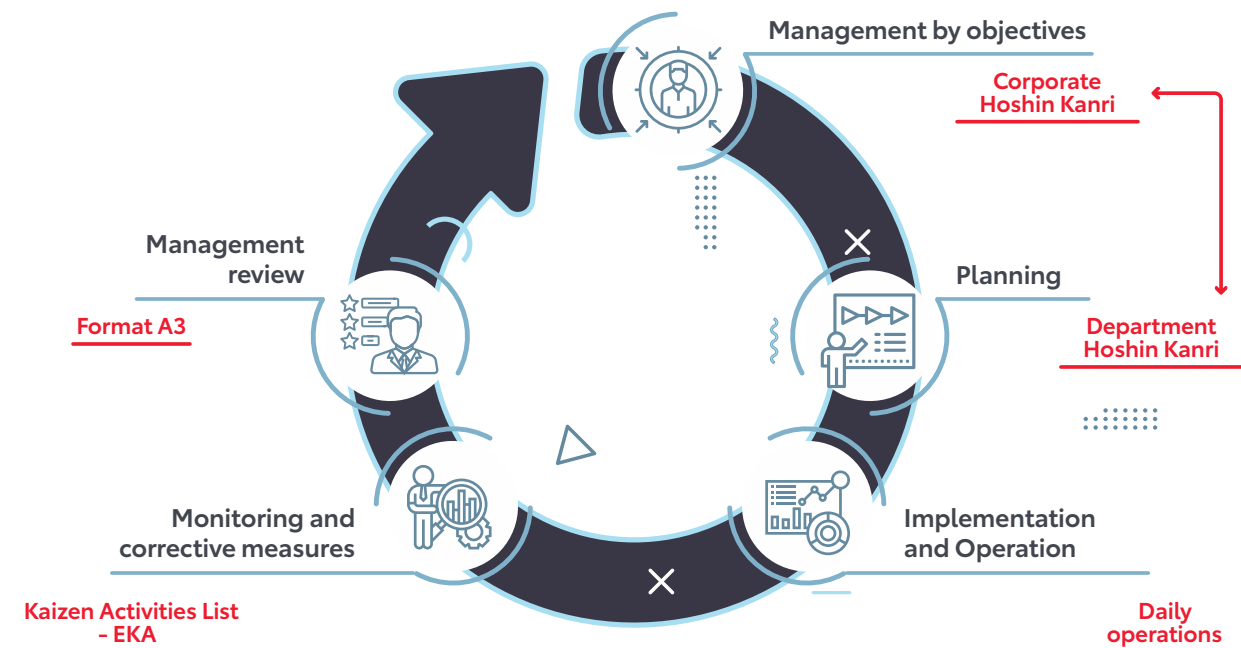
Management by objectives

Corporate
Hoshin Kanri

Management review

Planning

Format A3

Department
Hoshin Kanri

Monitoring and corrective measures

Implementation and Operation

Kaizen Activities List
- EKA

Daily
operations